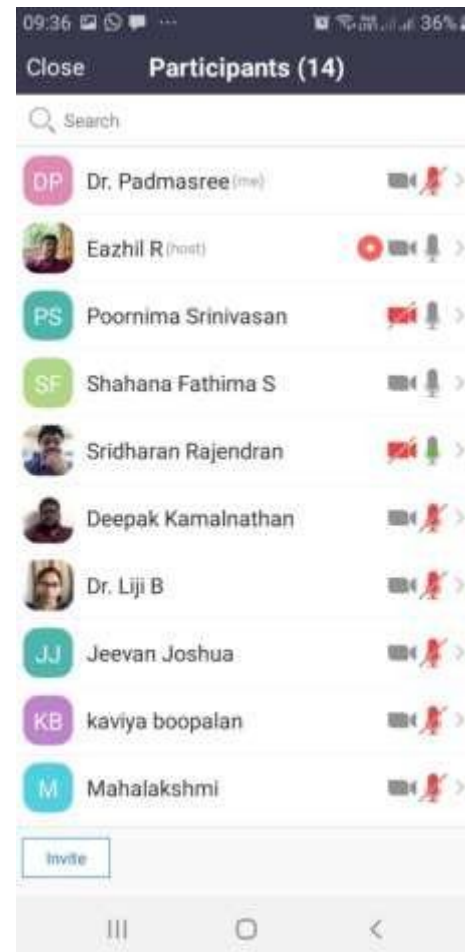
09:36 ··· 36%

Close Participants (14)

Search

DP Dr. Padmasree (me)

Eazhil R (host)

PS Poornima Srinivasan

SF Shahana Fathima S

Sridharan Rajendran

Deepak Kamalnathan

Dr. Liji B

JJ Jeevan Joshua

KB kaviya boopalan

M Mahalakshmi

Invite